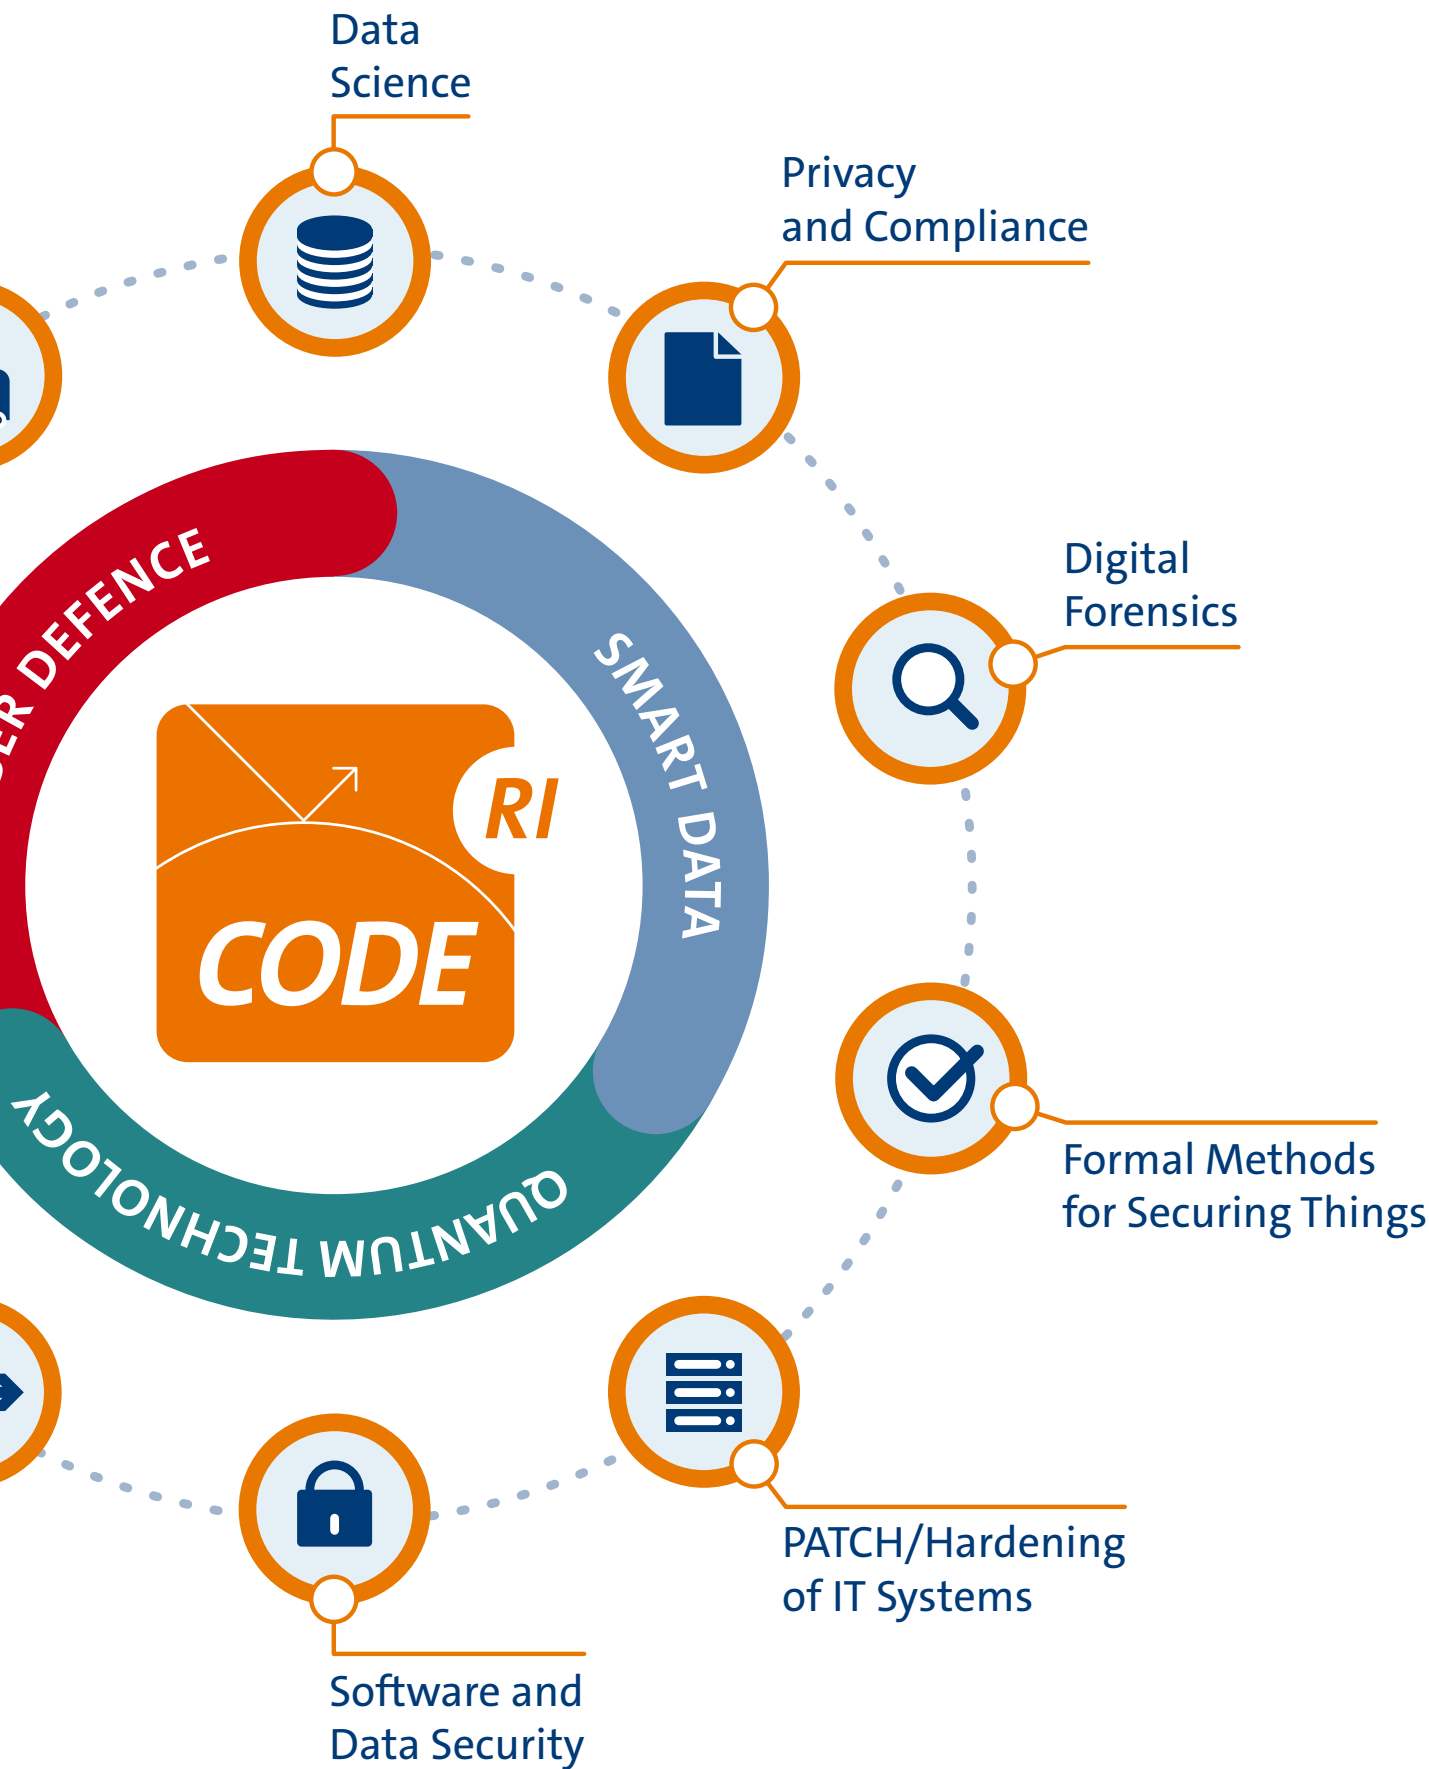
Data Science

Privacy and Compliance

Digital Forensics

Formal Methods for Securing Things

PATCH/Hardening of IT Systems

Software and Data Security

ER DEFENCE

SMART DATA

QUANTUM TECHNOLOGY

RI

CODE